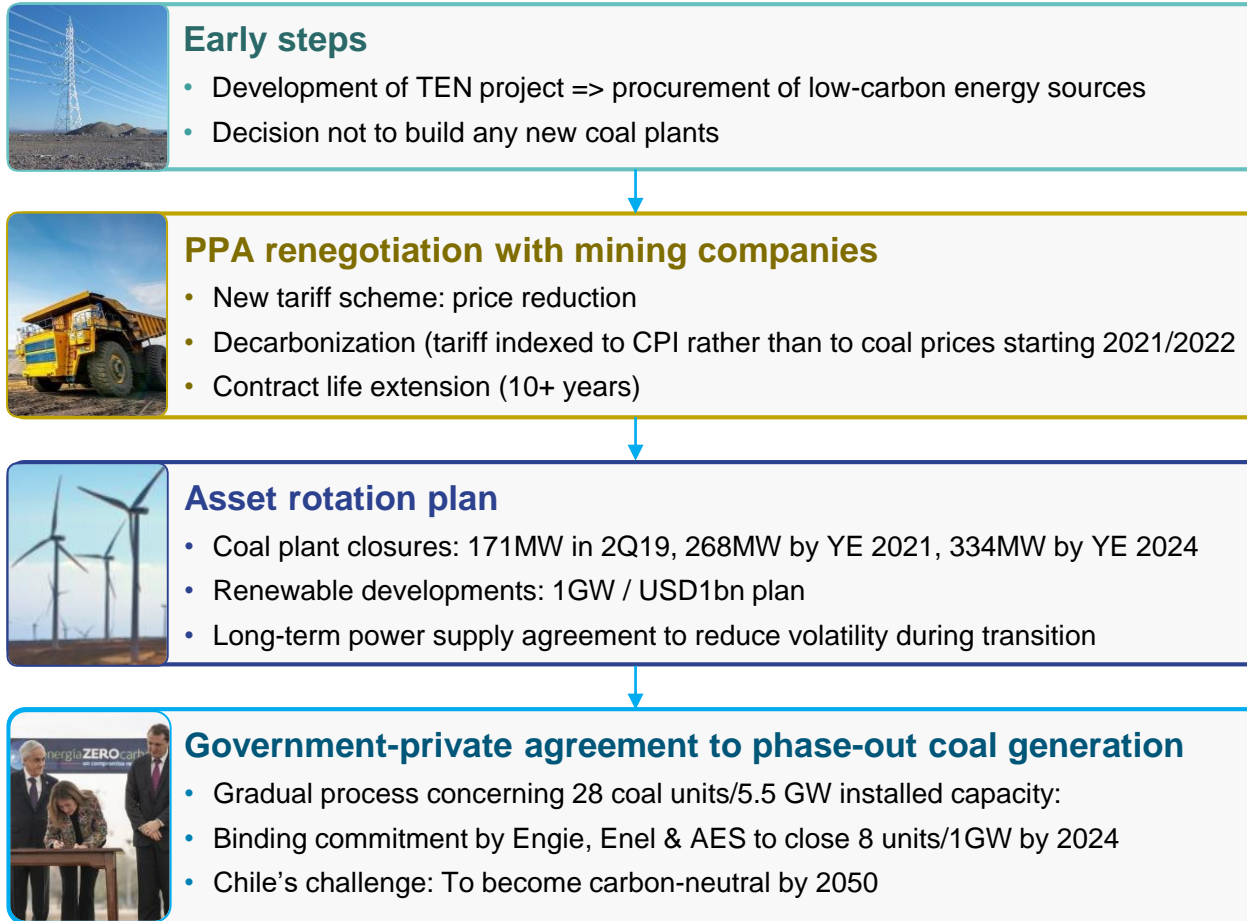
Early steps

- Development of TEN project => procurement of low-carbon energy sources
- Decision not to build any new coal plants

PPA renegotiation with mining companies

- New tariff scheme: price reduction
- Decarbonization (tariff indexed to CPI rather than to coal prices starting 2021/2022
- Contract life extension (10+ years)

Asset rotation plan

- Coal plant closures: 171MW in 2Q19, 268MW by YE 2021, 334MW by YE 2024
- Renewable developments: 1GW / USD1bn plan
- Long-term power supply agreement to reduce volatility during transition

energiaZEROcar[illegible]
un compromiso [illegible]

Government-private agreement to phase-out coal generation

- Gradual process concerning 28 coal units/5.5 GW installed capacity:
- Binding commitment by Engie, Enel & AES to close 8 units/1GW by 2024
- Chile's challenge: To become carbon-neutral by 2050